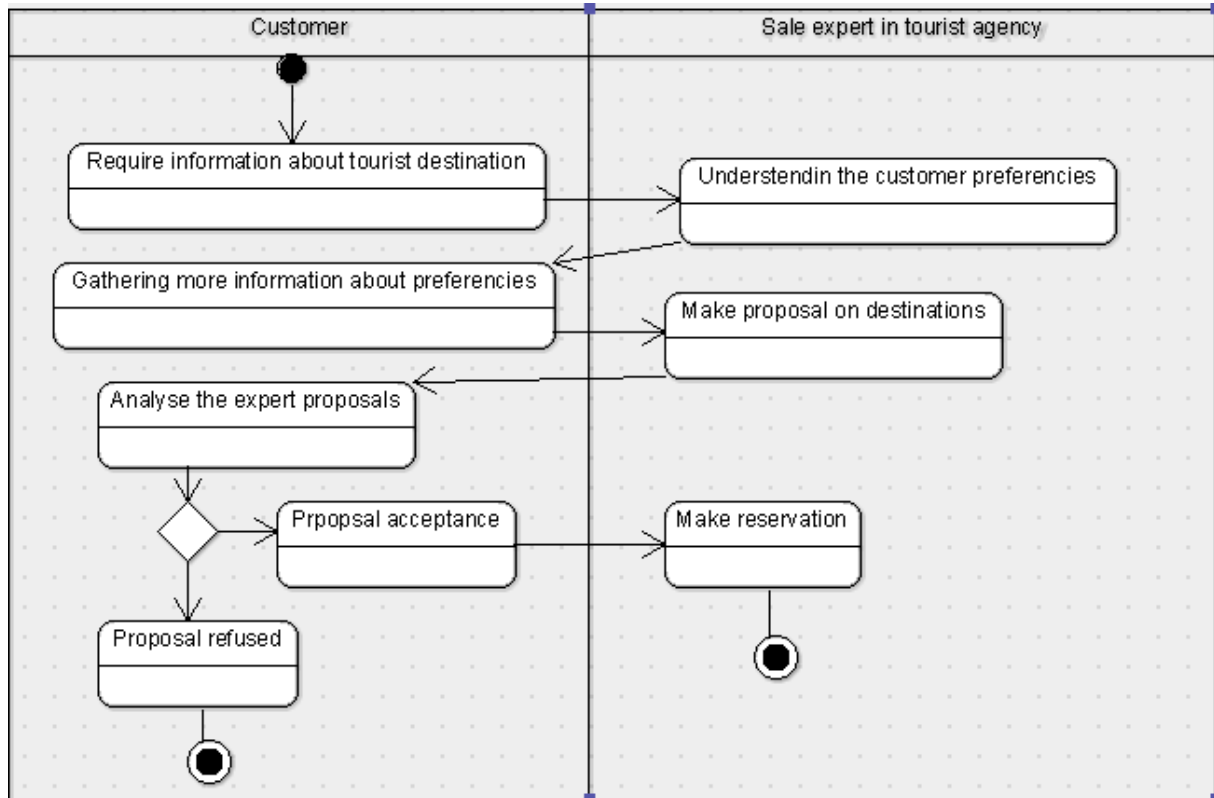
Customer

Sale expert in tourist agency

Require information about tourist destination

Understendin the customer preferencies

Gathering more information about preferencies

Make proposal on destinations

Analyse the expert proposals

Prpopsal acceptance

Make reservation

Proposal refused